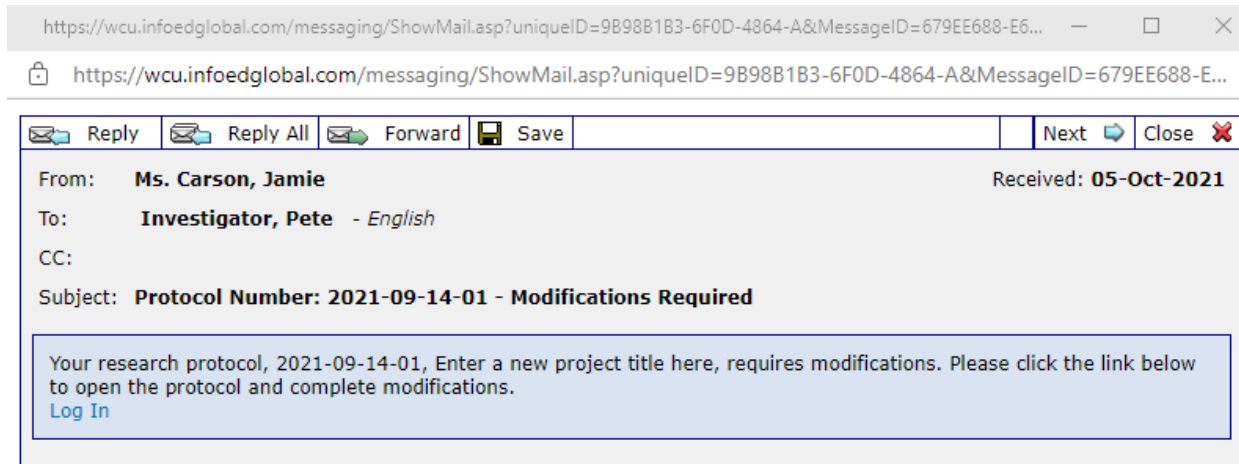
https://wcu.infoedglobal.com/messaging/ShowMail.asp?uniqueID=9B98B1B3-6F0D-4864-A&MessageID=679EE688-E6...

https://wcu.infoedglobal.com/messaging/ShowMail.asp?uniqueID=9B98B1B3-6F0D-4864-A&MessageID=679EE688-E...

Reply | Reply All | Forward | Save | Next | Close

From: Ms. Carson, Jamie

Received: 05-Oct-2021

To: Investigator, Pete - English

CC:

Subject: Protocol Number: 2021-09-14-01 - Modifications Required

Your research protocol, 2021-09-14-01, Enter a new project title here, requires modifications. Please click the link below to open the protocol and complete modifications.
Log In